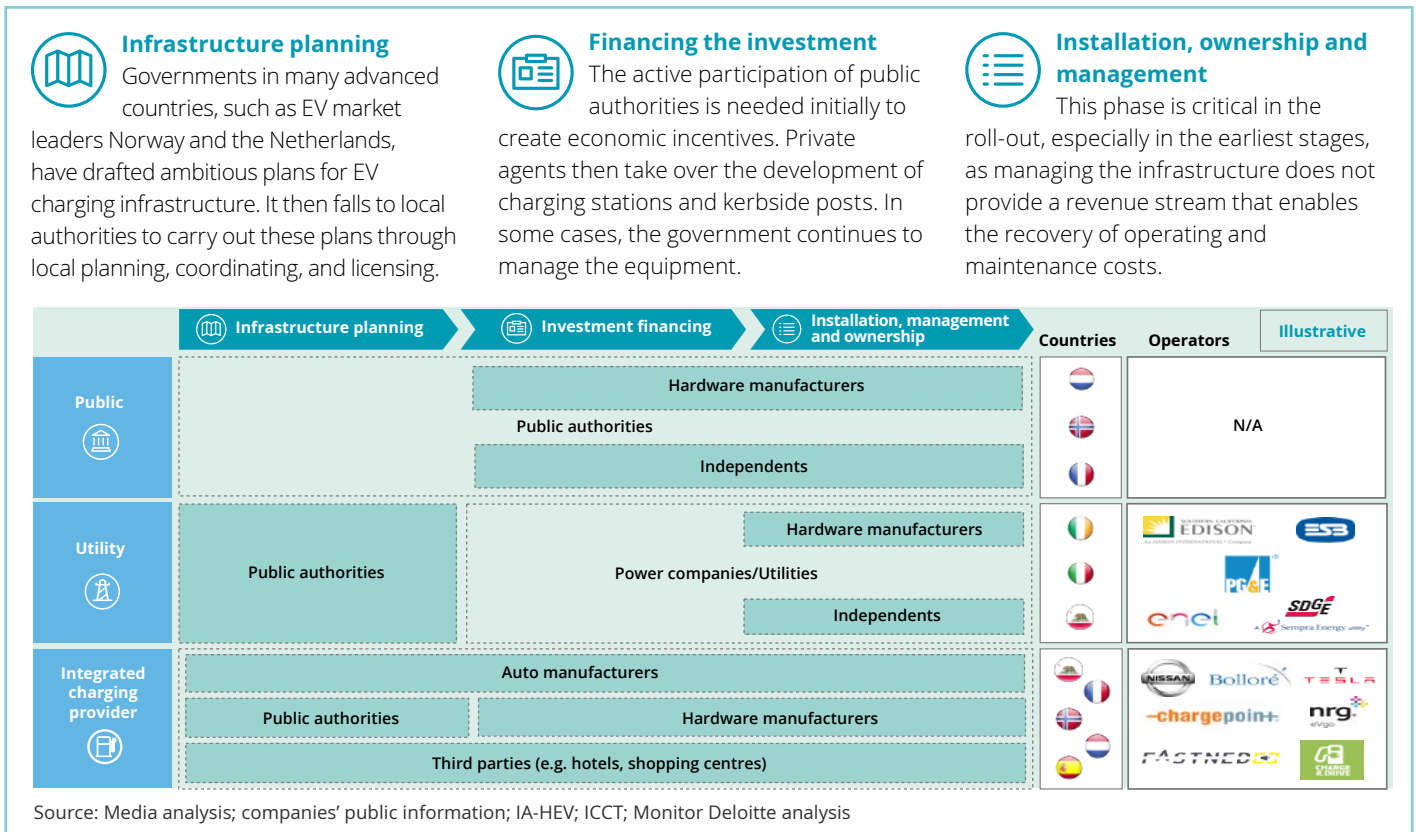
Infrastructure planning
Governments in many advanced countries, such as EV market leaders Norway and the Netherlands, have drafted ambitious plans for EV charging infrastructure. It then falls to local authorities to carry out these plans through local planning, coordinating, and licensing.

Financing the investment
The active participation of public authorities is needed initially to create economic incentives. Private agents then take over the development of charging stations and kerbside posts. In some cases, the government continues to manage the equipment.

Installation, ownership and management
This phase is critical in the roll-out, especially in the earliest stages, as managing the infrastructure does not provide a revenue stream that enables the recovery of operating and maintenance costs.

Infrastructure planning | Investment financing | Installation, management and ownership | Countries | Operators | Illustrative

Public
Hardware manufacturers
Public authorities
Independents
N/A

Utility
Public authorities
Hardware manufacturers
Power companies/Utilities
Independents
SOUTHERN CALIFORNIA EDISON An EDISON INTERNATIONAL® Company
ESB
PG&E
enel
SDGE A Sempra Energy utility

Integrated charging provider
Auto manufacturers
Public authorities
Hardware manufacturers
Third parties (e.g. hotels, shopping centres)
NISSAN
Bolloré
TESLA
chargepoint
nrg eVgo
FASTNED
CHARGE & DRIVE

Source: Media analysis; companies' public information; IA-HEV; ICCT; Monitor Deloitte analysis